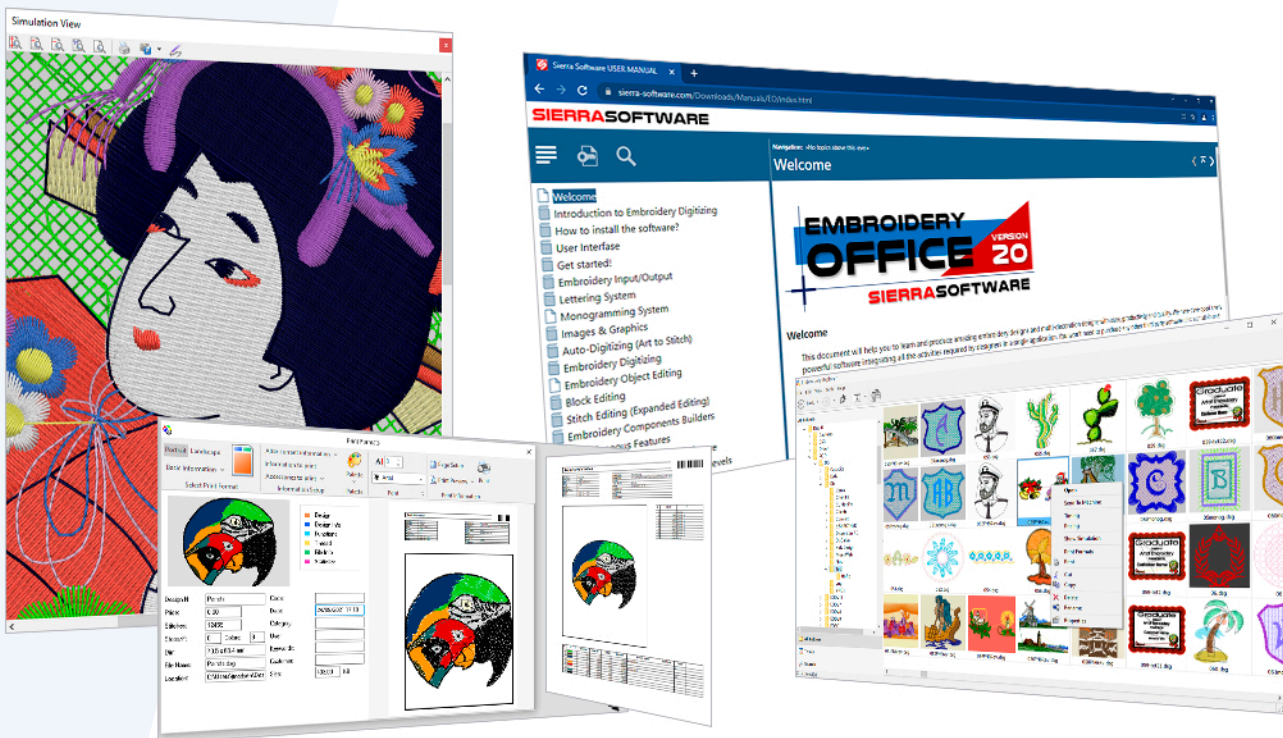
Simulation View

Sierra Software USER MANUAL

sierra-software.com/Downloads/Manuals/EO/index.html

SIERRASOFTWARE

Navigation: «No topics above this level»

Welcome

Welcome
Introduction to Embroidery Digitizing
How to install the software?
User Interface
Get started!
Embroidery Input/Output
Lettering System
Monogramming System
Images & Graphics
Auto-Digitizing (Art to Stitch)
Embroidery Digitizing
Embroidery Object Editing
Block Editing
Stitch Editing (Expanded Editing)
Embroidery Components Builders
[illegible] Features
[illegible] levels

EMBROIDERY OFFICE VERSION 20
SIERRASOFTWARE

Welcome

This document will help you to learn and produce amazing embroidery designs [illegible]
powerful software integrating all the activities required by designers in a single application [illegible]

Print Preview

Portrait Landscape
Select Print Format

Design
Design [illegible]
Functions
Trims
Fill-In
Satin

Design
Parrots
Date
Stitches
Colors
File Name
Location

Graduate
Graduate
Graduate